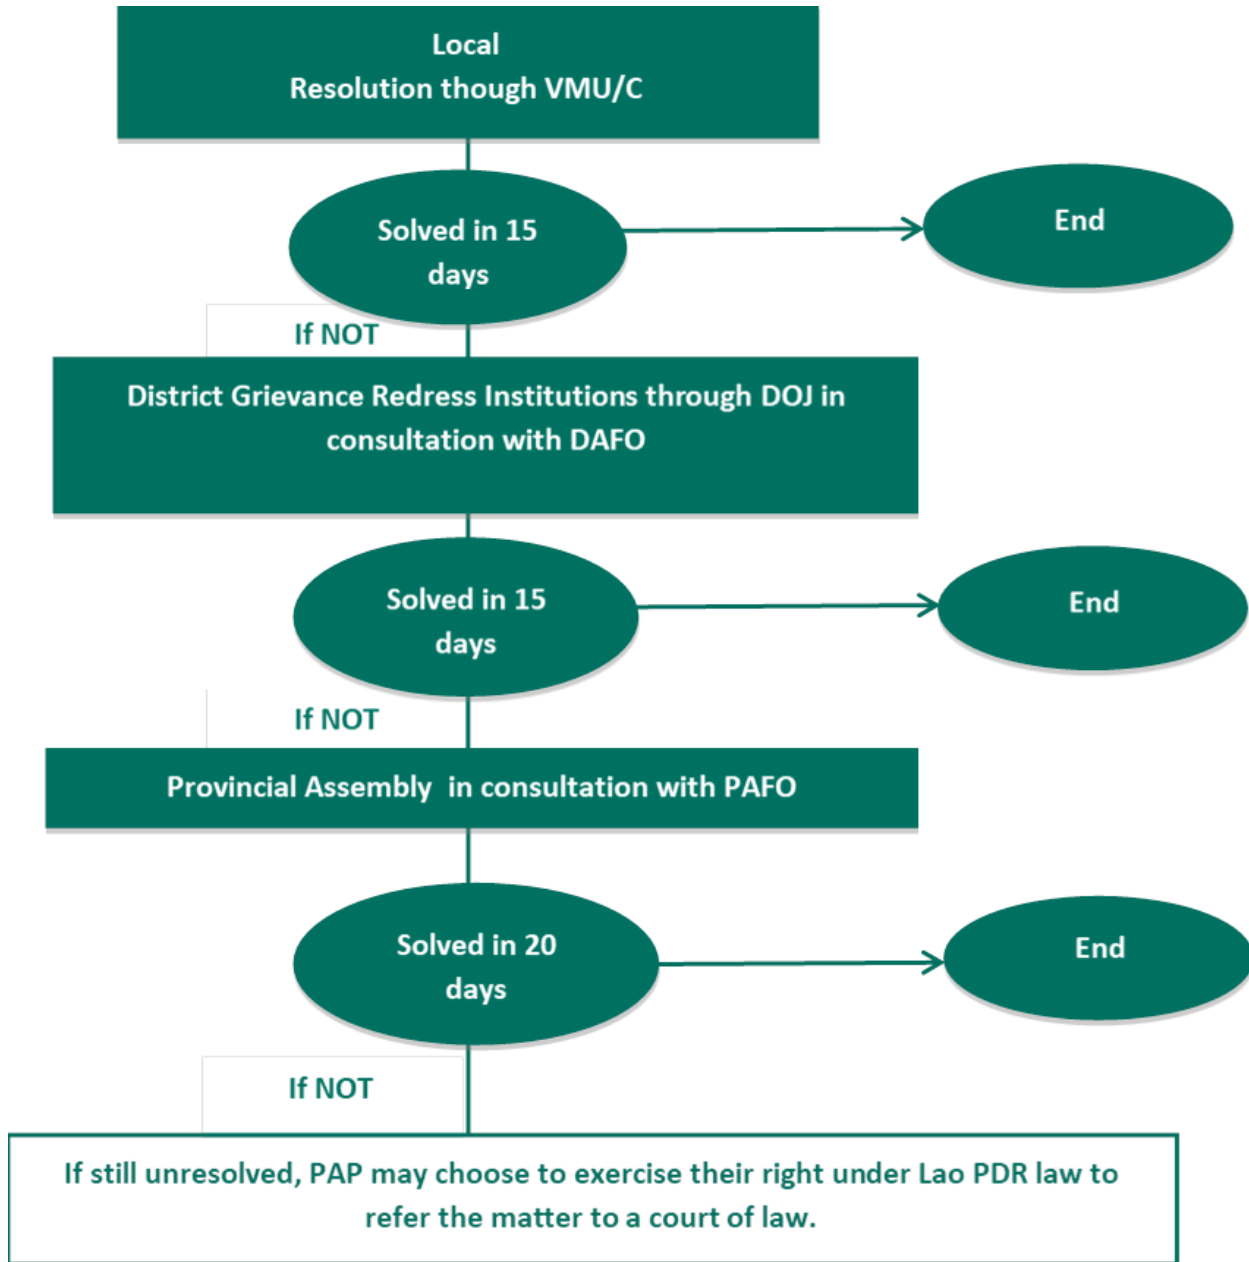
Local
Resolution though VMU/C

Solved in 15 days

End

If NOT

District Grievance Redress Institutions through DOJ in consultation with DAFO

Solved in 15 days

End

If NOT

Provincial Assembly in consultation with PAFO

Solved in 20 days

End

If NOT

If still unresolved, PAP may choose to exercise their right under Lao PDR law to refer the matter to a court of law.